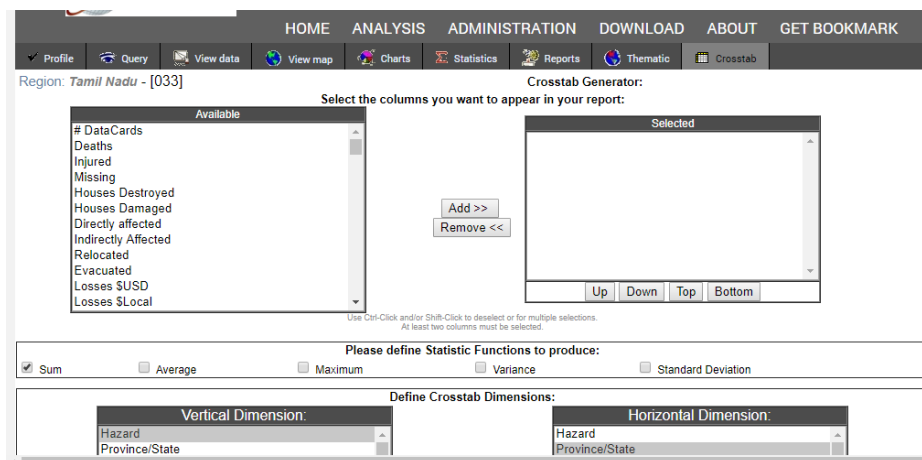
HOME ANALYSIS ADMINISTRATION DOWNLOAD ABOUT GET BOOKMARK

Profile Query View data View map Charts Statistics Reports Thematic Crosstab

Region: Tamil Nadu - [033]

Crosstab Generator:

Select the columns you want to appear in your report:

Available
# DataCards
Deaths
Injured
Missing
Houses Destroyed
Houses Damaged
Directly affected
Indirectly Affected
Relocated
Evacuated
Losses $USD
Losses $Local

Add >>
Remove <<

Selected

Up Down Top Bottom

Use Ctrl-Click and/or Shift-Click to deselect or for multiple selections.
At least two columns must be selected.

Please define Statistic Functions to produce:

Sum Average Maximum Variance Standard Deviation

Define Crosstab Dimensions:

Vertical Dimension:
Hazard
Province/State

Horizontal Dimension:
Hazard
Province/State